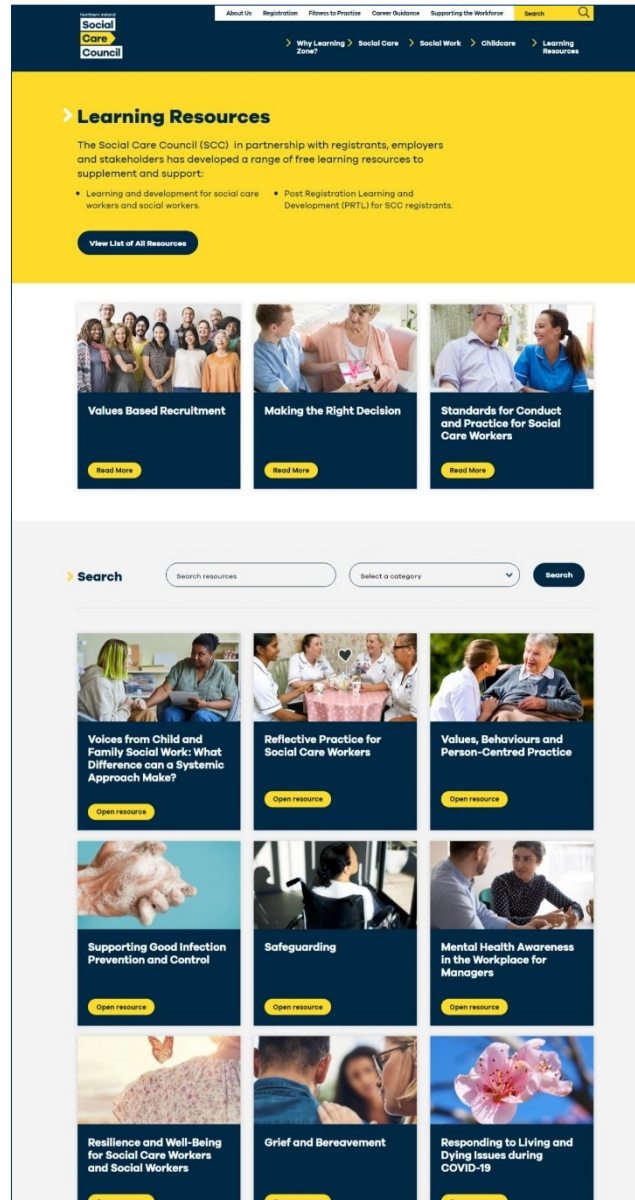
Northern Ireland
Social
Care
Council

About Us | Registration | Fitness to Practise | Career Guidance | Supporting the Workforce | Search

Why Learning Zone? | Social Care | Social Work | Childcare | Learning Resources

Learning Resources

The Social Care Council (SCC) in partnership with registrants, employers and stakeholders has developed a range of free learning resources to supplement and support:

- Learning and development for social care workers and social workers.
- Post Registration Learning and Development (PRTL) for SCC registrants.

View List of All Resources

Values Based Recruitment
Read More

Making the Right Decision
Read More

Standards for Conduct and Practice for Social Care Workers
Read More

Search

Search resources | Select a category | Search

Voices from Child and Family Social Work: What Difference can a Systemic Approach Make?
Open resource

Reflective Practice for Social Care Workers
Open resource

Values, Behaviours and Person-Centred Practice
Open resource

Supporting Good Infection Prevention and Control
Open resource

Safeguarding
Open resource

Mental Health Awareness in the Workplace for Managers
Open resource

Resilience and Well-Being for Social Care Workers and Social Workers

Grief and Bereavement

Responding to Living and Dying Issues during COVID-19